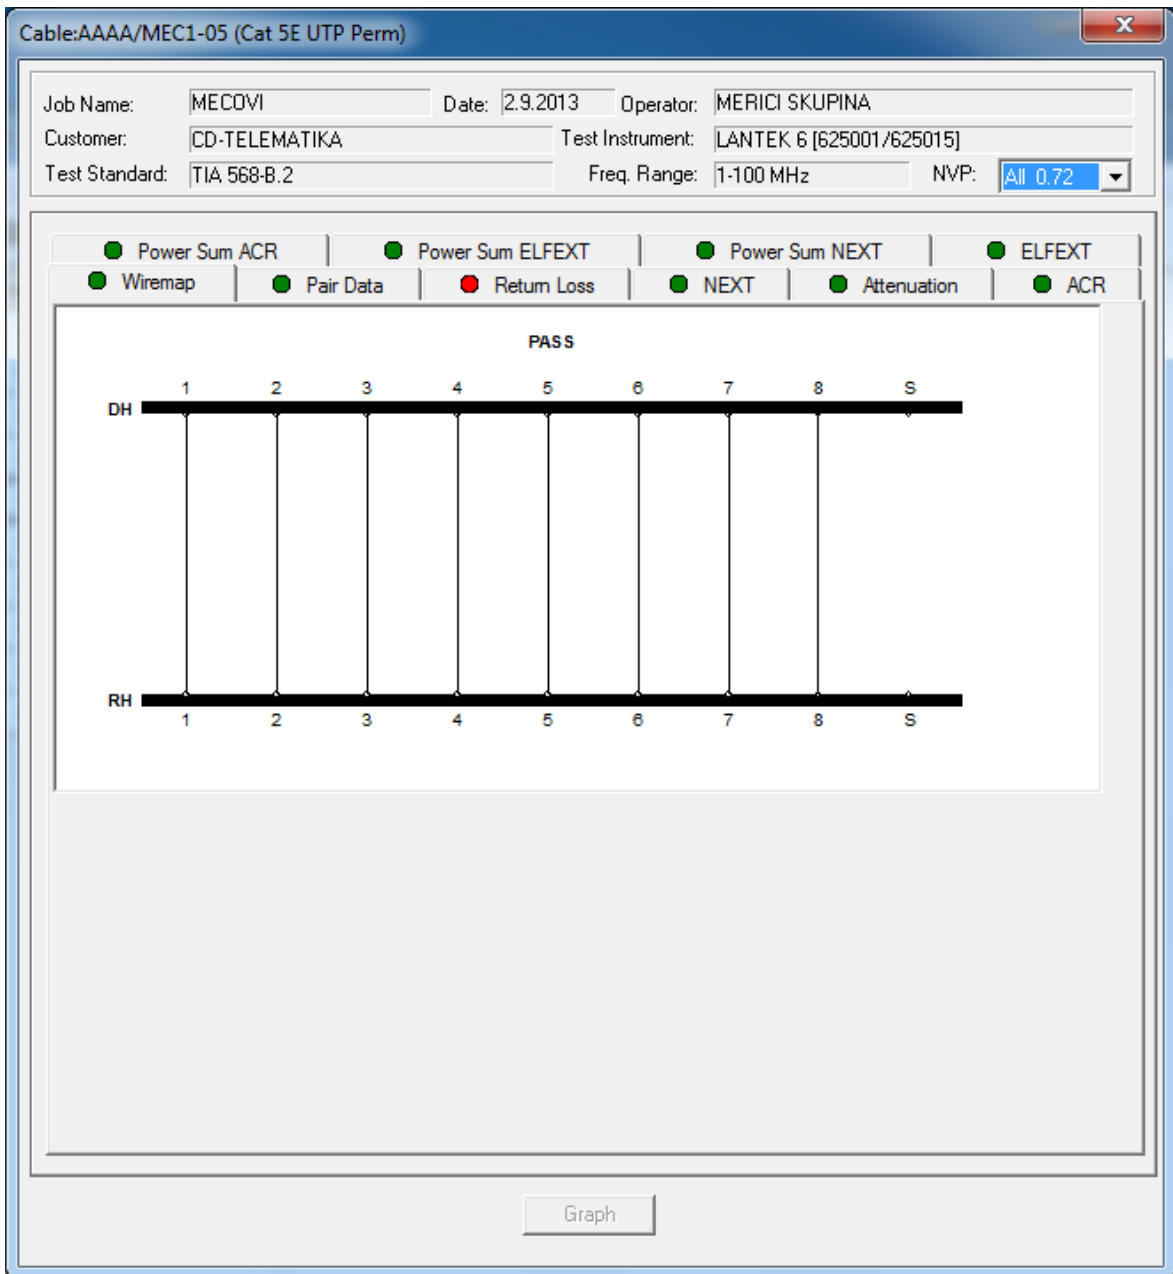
Cable:AAAA/MEC1-05 (Cat 5E UTP Perm)

Job Name: MECOVI Date: 2.9.2013 Operator: MERICI SKUPINA
Customer: CD-TELEMATIKA Test Instrument: LANTEK 6 [625001/625015]
Test Standard: TIA 568-B.2 Freq. Range: 1-100 MHz NVP: All 0.72

Power Sum ACR
Power Sum ELFEXT
Power Sum NEXT
ELFEXT
Wiremap
Pair Data
Return Loss
NEXT
Attenuation
ACR

PASS

1 2 3 4 5 6 7 8 S
DH
RH
1 2 3 4 5 6 7 8 S

Graph